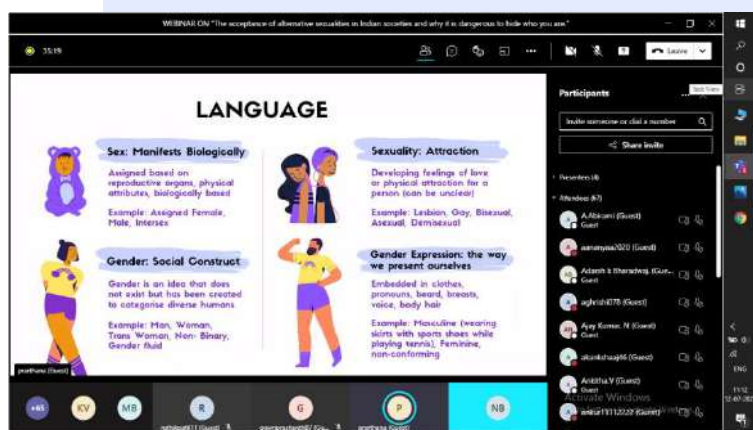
WEBINAR ON "The acceptance of alternative sexualities in Indian societies and why it is dangerous to hide who you are"

35:19

Leave

LANGUAGE

Sex: Manifests Biologically

Assigned based on reproductive organs, physical attributes, biologically based

Example: Assigned Female, Male, Intersex

Sexuality: Attraction

Developing feelings of love or physical attraction for a person (can be unclear)

Example: Lesbian, Gay, Bisexual, Asexual, Demisexual

Gender: Social Construct

Gender is an idea that does not exist but has been created to categorise diverse humans

Example: Man, Woman, Trans Woman, Non- Binary, Gender fluid

Gender Expression: the way we present ourselves

Embedded in clothes, pronouns, beard, breasts, voice, body hair

Example: Masculine (wearing skirts with sports shoes while playing tennis), Feminine, non-conforming

Participants

Invite someone or dial a number

Share invite

Presenters (4)

Attendees (67)

A.Abirami (Guest)
Guest

aamanyaa2020 (Guest)

Adarsh k Bharadwaj (Gue...
Guest

aghrish078 (Guest)

Ajay Kumar. N (Guest)

akankshaaj46 (Guest)

Ankitha.V (Guest)
Guest

ankur19112222 (Guest)

Activate Windows

+65 KV MB R G P NB

ENG
11:12